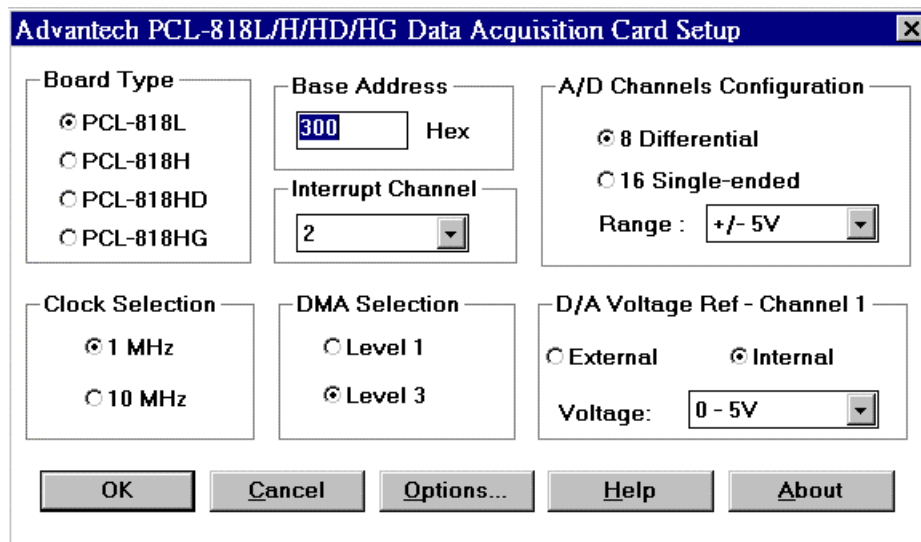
Advantech PCL-818L/H/HD/HG Data Acquisition Card Setup

Board Type
PCL-818L
PCL-818H
PCL-818HD
PCL-818HG

Base Address
300 Hex

Interrupt Channel
2

A/D Channels Configuration
8 Differential
16 Single-ended
Range : +/- 5V

Clock Selection
1 MHz
10 MHz

DMA Selection
Level 1
Level 3

D/A Voltage Ref - Channel 1
External
Internal
Voltage: 0 - 5V

OK
Cancel
Options...
Help
About